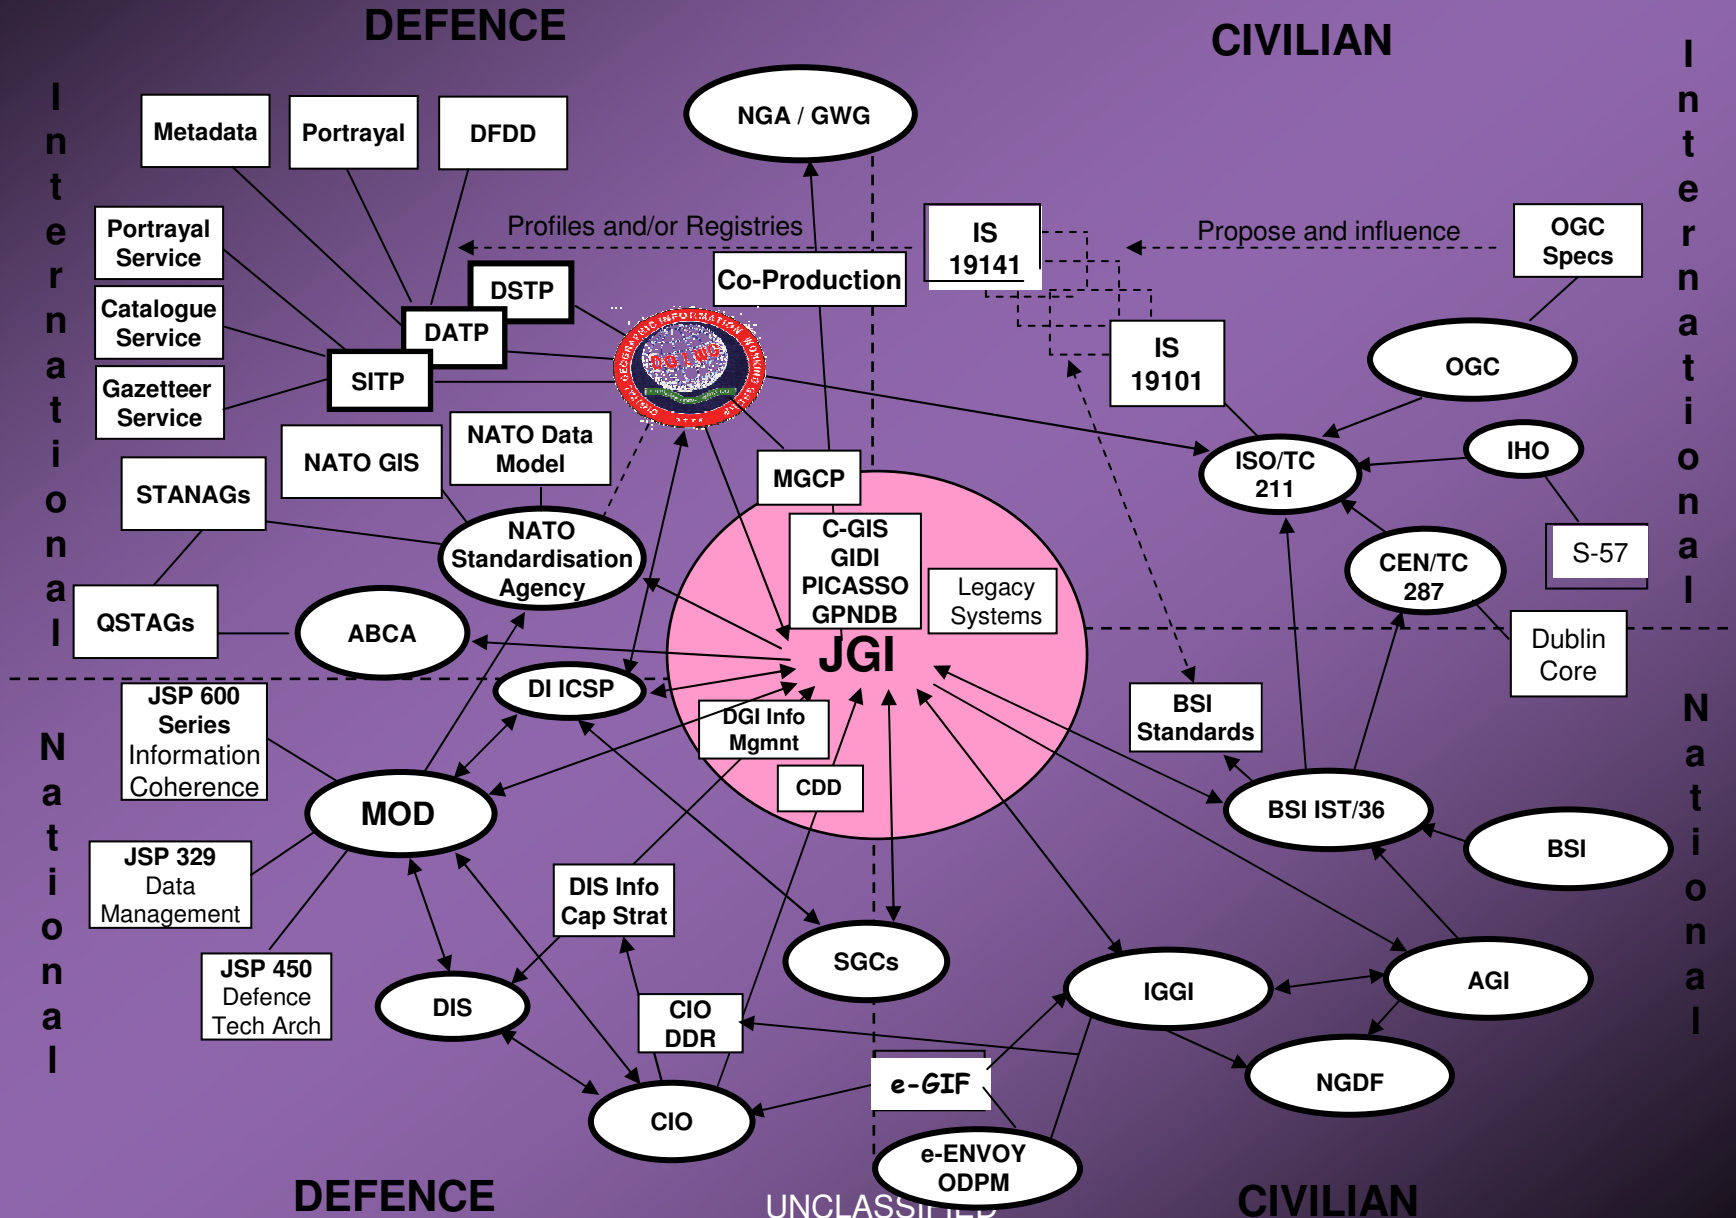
DEFENCE

CIVILIAN

International

International

Metadata

Portrayal

DFDD

NGA / GWG

Portrayal Service

Profiles and/or Registries

IS 19141

Propose and influence

OGC Specs

Catalogue Service

DSTP

Co-Production

DATP

IS 19101

OGC

Gazetteer Service

SITP

NATO Data Model

NATO GIS

MGCP

ISO/TC 211

IHO

STANAGs

C-GIS GIDI PICASSO GPNDB

NATO Standardisation Agency

Legacy Systems

S-57

CEN/TC 287

QSTAGs

ABCA

JGI

Dublin Core

JSP 600 Series Information Coherence

DI ICSP

DGI Info Mgmnt

BSI Standards

National

National

MOD

CDD

BSI IST/36

BSI

JSP 329 Data Management

DIS Info Cap Strat

SGCs

JSP 450 Defence Tech Arch

DIS

IGGI

AGI

CIO DDR

NGDF

e-GIF

CIO

e-ENVOY ODPM

DEFENCE

UNCLASSI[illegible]

CIVILIAN